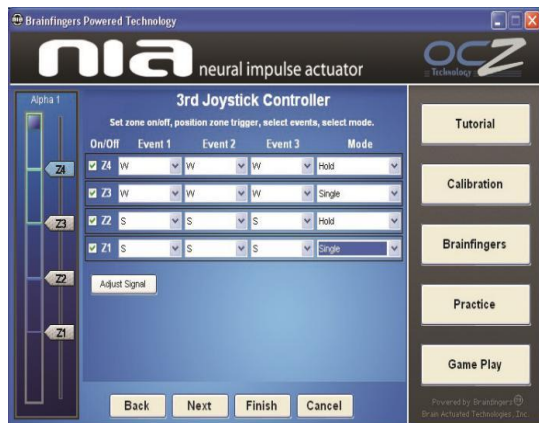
Brainfingers Powered Technology

nia neural impulse actuator

OCZ Technology

Alpha 1

3rd Joystick Controller

Set zone on/off, position zone trigger, select events, select mode.

| On/Off | Event 1 | Event 2 | Event 3 | Mode |
|---|---|---|---|---|
| Z4 | W | W | W | Hold |
| Z3 | W | W | W | Single |
| Z2 | S | S | S | Hold |
| Z1 | S | S | S | Single |

Z4
Z3
Z2
Z1

Adjust Signal

Back Next Finish Cancel

Tutorial
Calibration
Brainfingers
Practice
Game Play

Powered by Brainfingers
Brain Actuated Technologies, Inc.